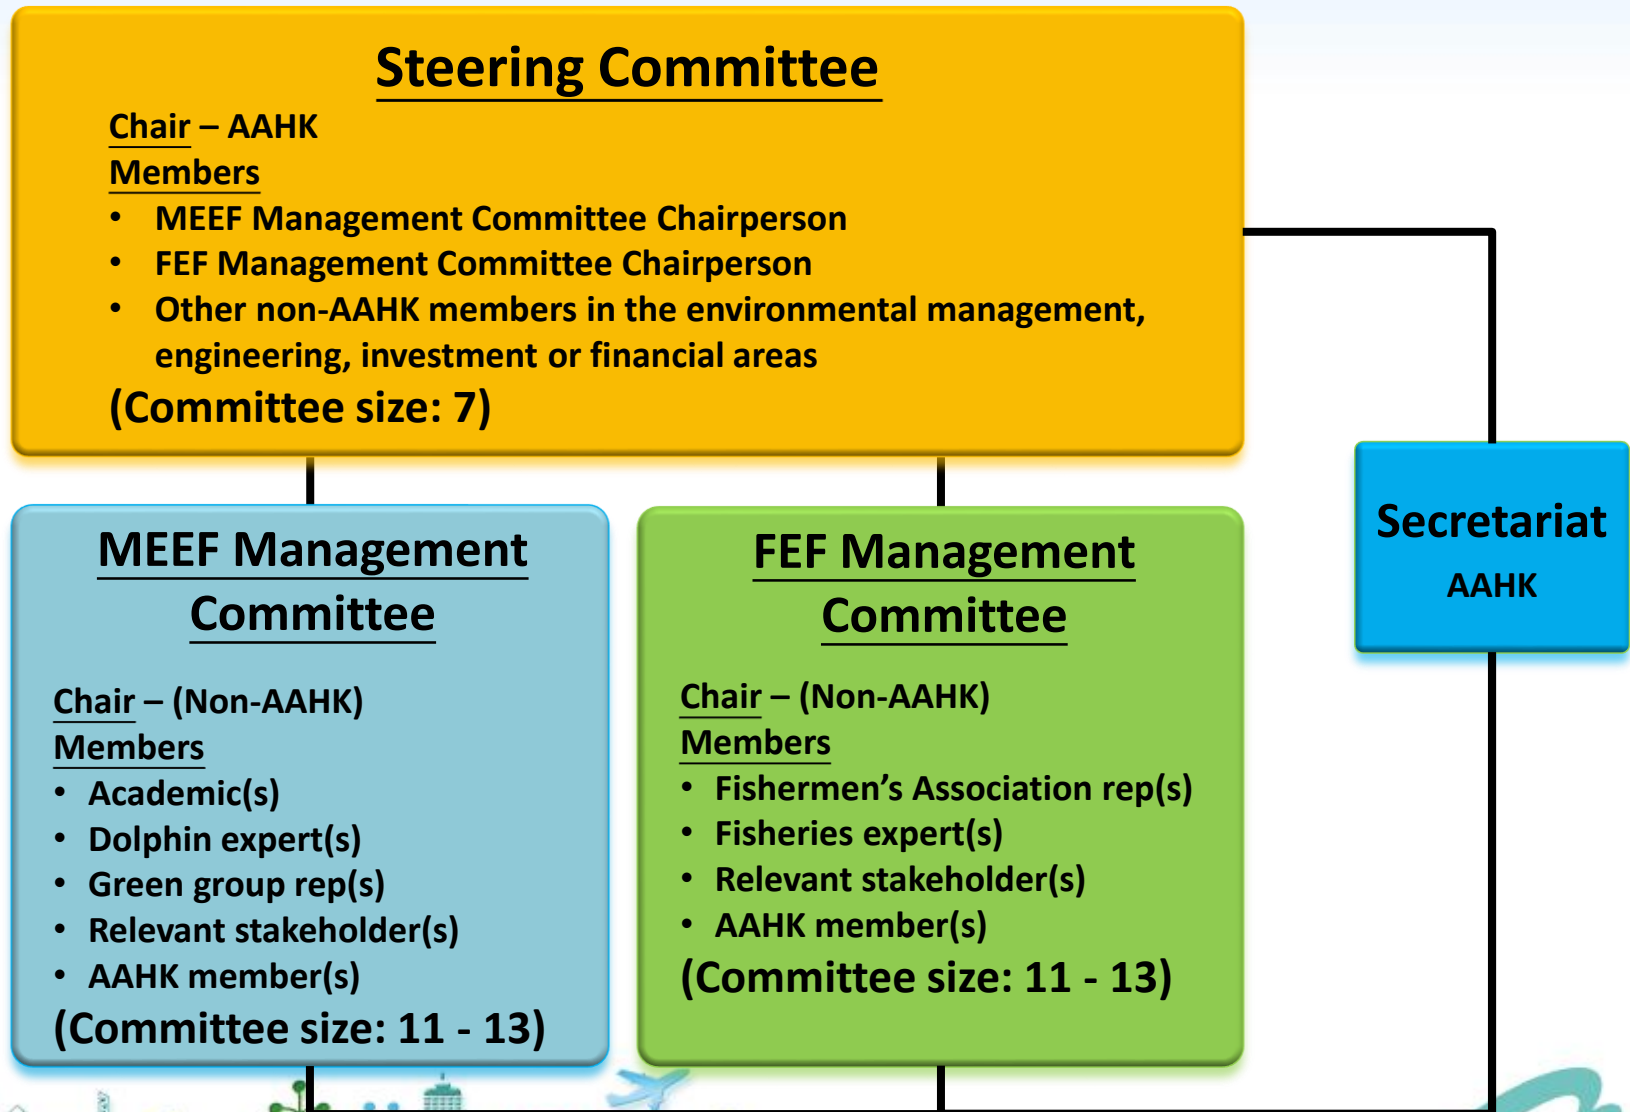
Steering Committee

Chair – AAHK
Members
- MEEF Management Committee Chairperson
- FEF Management Committee Chairperson
- Other non-AAHK members in the environmental management, engineering, investment or financial areas

(Committee size: 7)

MEEF Management Committee

Chair – (Non-AAHK)
Members
- Academic(s)
- Dolphin expert(s)
- Green group rep(s)
- Relevant stakeholder(s)
- AAHK member(s)

(Committee size: 11 - 13)

FEF Management Committee

Chair – (Non-AAHK)
Members
- Fishermen's Association rep(s)
- Fisheries expert(s)
- Relevant stakeholder(s)
- AAHK member(s)

(Committee size: 11 - 13)

Secretariat
AAHK